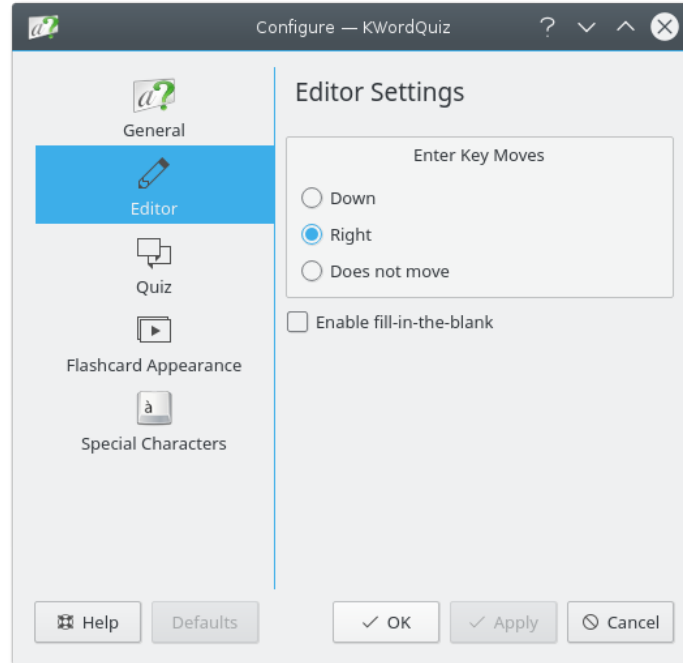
Configure — KWordQuiz

?

General

Editor

Quiz

Flashcard Appearance

à

Special Characters

Editor Settings

Enter Key Moves

Down

Right

Does not move

Enable fill-in-the-blank

Help

Defaults

OK

Apply

Cancel